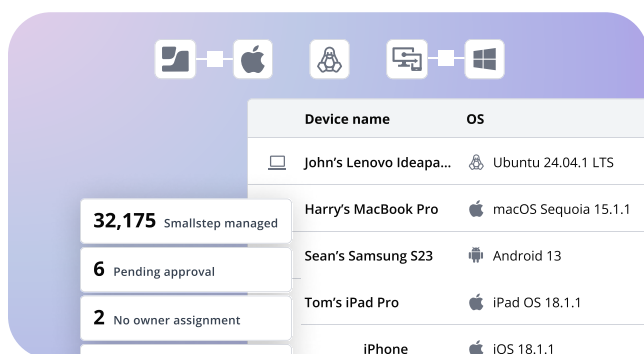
| Device name | OS |
|---|---|
| John's Lenovo Ideapa... | Ubuntu 24.04.1 LTS |
| Harry's MacBook Pro | macOS Sequoia 15.1.1 |
| Sean's Samsung S23 | Android 13 |
| Tom's iPad Pro | iPad OS 18.1.1 |
| iPhone | iOS 18.1.1 |

32,175 Smallstep managed

6 Pending approval

2 No owner assignment